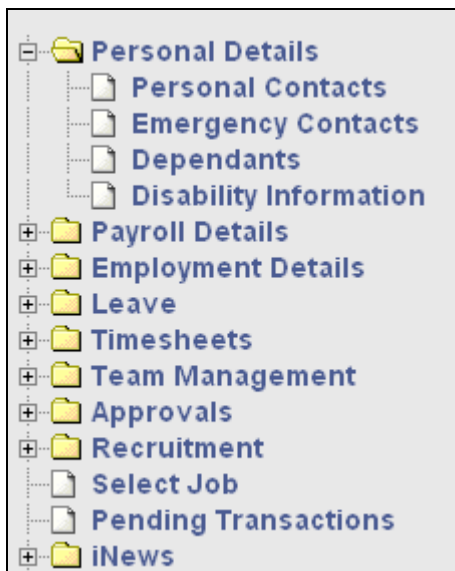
Personal Details
Personal Contacts
Emergency Contacts
Dependants
Disability Information
Payroll Details
Employment Details
Leave
Timesheets
Team Management
Approvals
Recruitment
Select Job
Pending Transactions
iNews